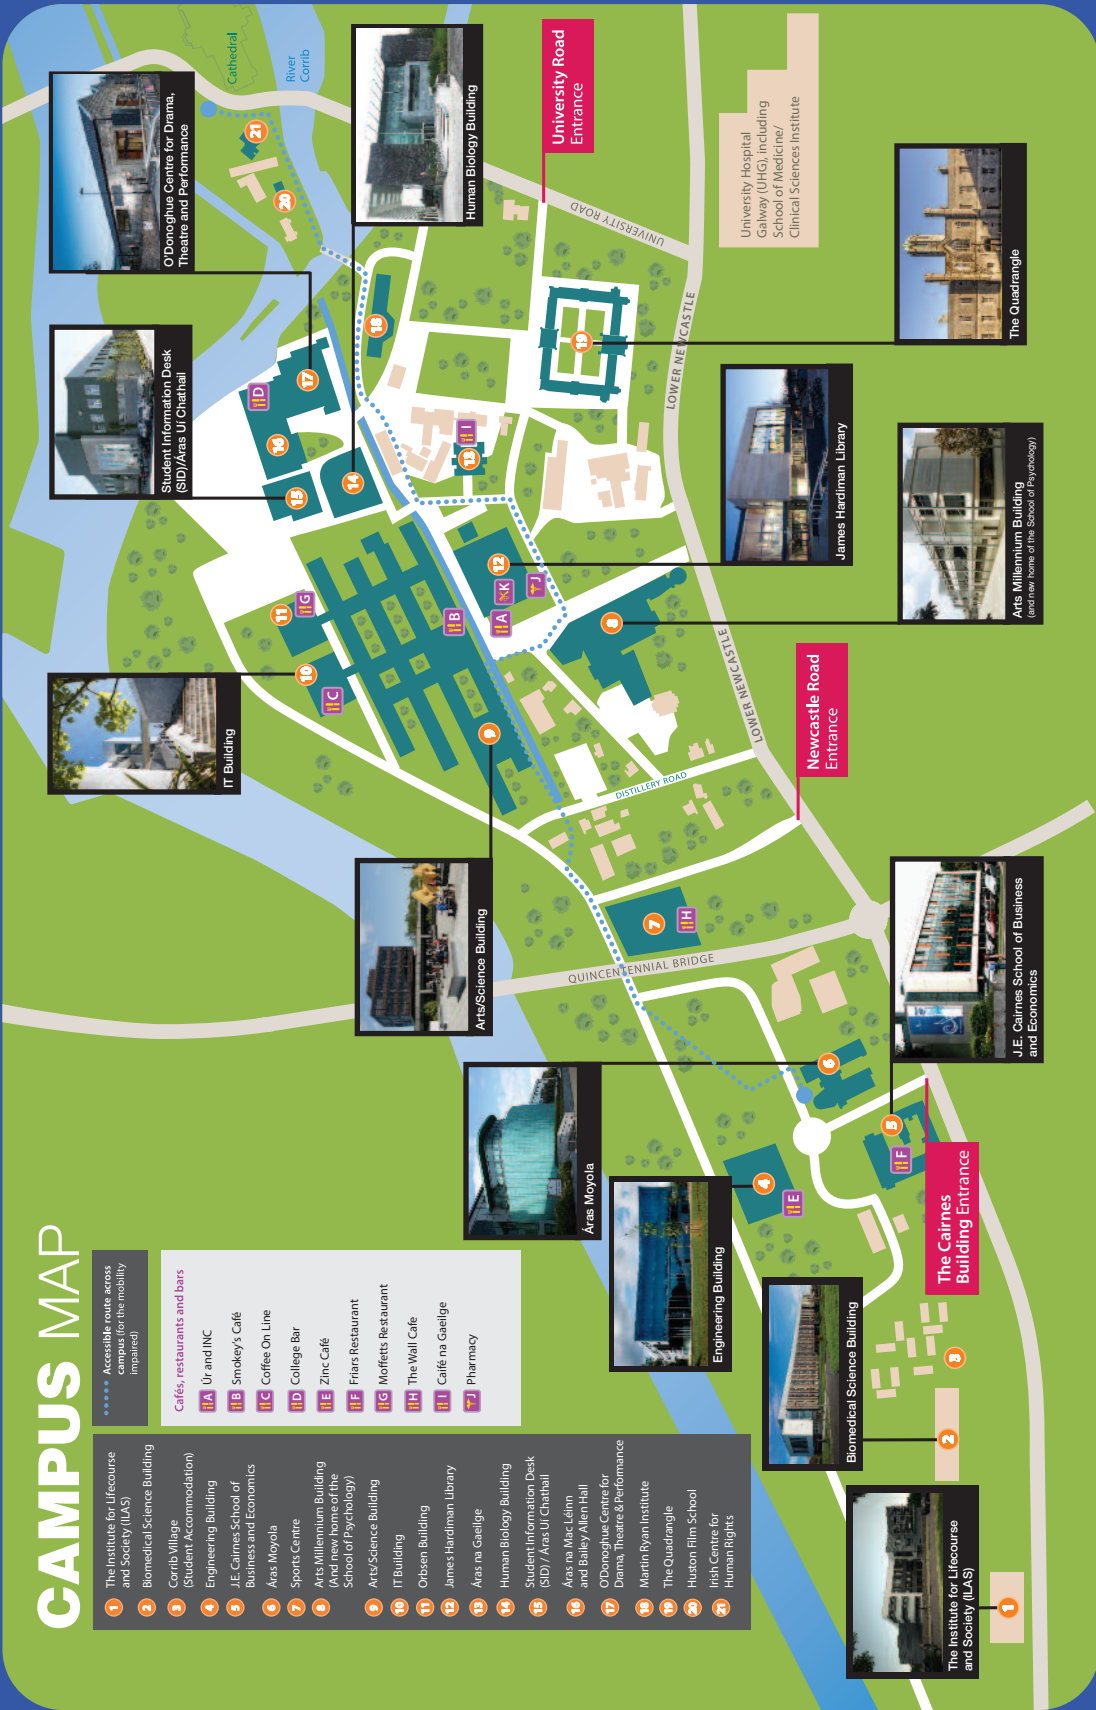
CAMPUS MAP

1 The Institute for Lifecourse and Society (ILAS)
2 Biomedical Science Building
3 Corrib Village (Student Accommodation)
4 Engineering Building
5 J.E. Cairnes School of Business and Economics
6 Áras Moyola
7 Sports Centre
8 Arts Millennium Building (And new home of the School of Psychology)
9 Arts/Science Building
10 IT Building
11 Orbsen Building
12 James Hardiman Library
13 Áras na Gaeilge
14 Human Biology Building
15 Student Information Desk (SID) / Áras Uí Chathail
16 Áras na Mac Léinn and Bailey Allen Hall
17 O'Donoghue Centre for Drama, Theatre & Performance
18 Martin Ryan Institute
19 The Quadrangle
20 Huston Film School
21 Irish Centre for Human Rights

Accessible route across campus (for the mobility impaired)

Cafés, restaurants and bars
A Ár and INC
B Smokey's Café
C Coffee On Line
D College Bar
E Zinc Café
F Friars Restaurant
G Moffetts Restaurant
H The Wall Cafe
I Caifé na Gaeilge
J Pharmacy

O'Donoghue Centre for Drama, Theatre and Performance
Human Biology Building
University Road Entrance
University Hospital Galway (UHG), including School of Medicine/ Clinical Sciences Institute
The Quadrangle
Student Information Desk (SID)/Áras Uí Chathail
James Hardiman Library
Arts Millennium Building (and new home of the School of Psychology)
IT Building
Newcastle Road Entrance
Arts/Science Building
J.E. Cairnes School of Business and Economics
Áras Moyola
Engineering Building
The Cairnes Building Entrance
Biomedical Science Building
The Institute for Lifecourse and Society (ILAS)

Cathedral
River Corrib
UNIVERSITY ROAD
LOWER NEWCASTLE
LOWER NEWCASTLE
DISTILLERY ROAD
QUINCENTENNIAL BRIDGE